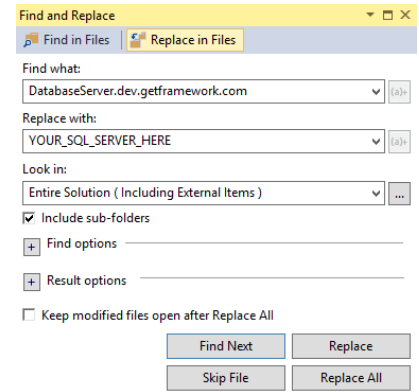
Find and Replace

Find in Files | Replace in Files

Find what:

DatabaseServer.dev.getframework.com

(a)+

Replace with:

YOUR_SQL_SERVER_HERE

(a)+

Look in:

Entire Solution ( Including External Items )

...

Include sub-folders

+ Find options

+ Result options

Keep modified files open after Replace All

Find Next

Replace

Skip File

Replace All